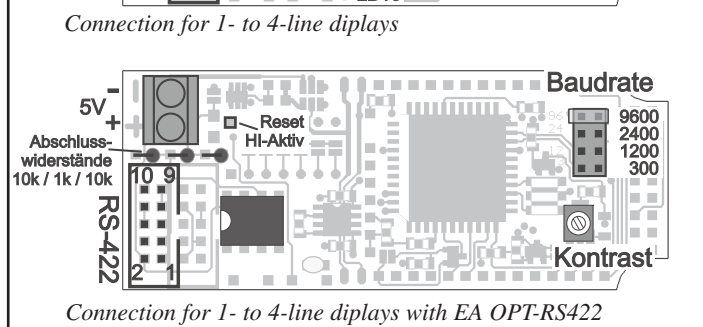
Connection for 1- to 4-line diplays

5V
-
+
Reset
HI-Aktiv
Abschlusswiderstände
10k / 1k / 10k
10 9
RS-422
2 1
Baudrate
9600
2400
1200
300
Kontrast

Connection for 1- to 4-line diplays with EA OPT-RS422